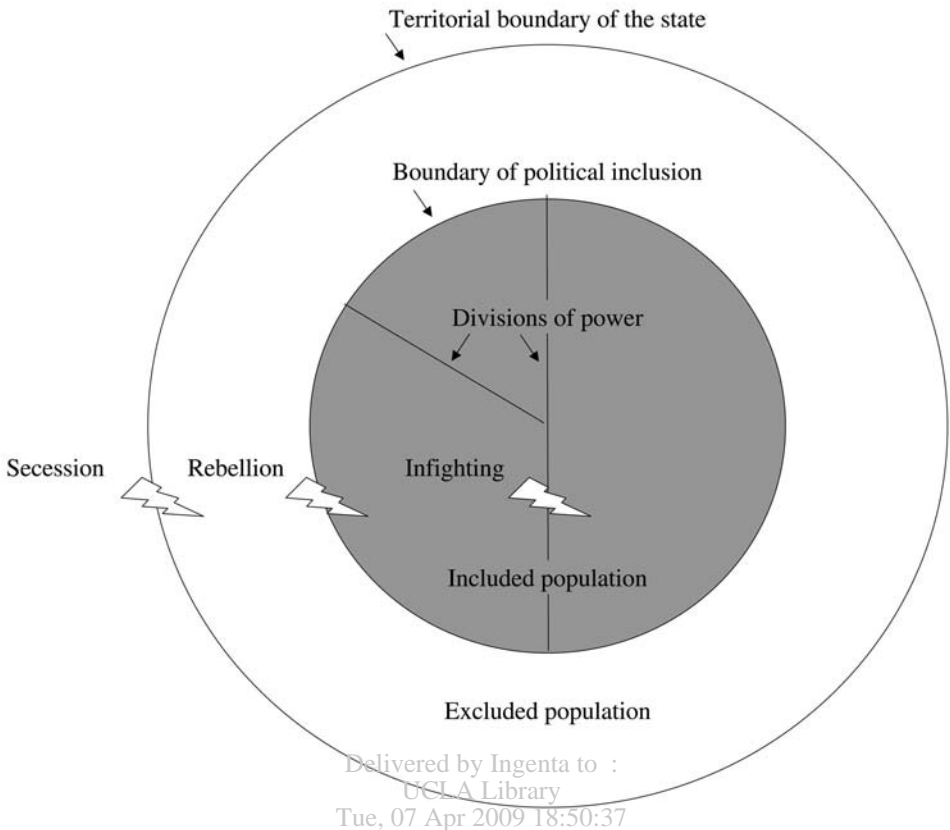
Territorial boundary of the state

Boundary of political inclusion

Divisions of power

Secession

Rebellion

Infighting

Included population

Excluded population

Delivered by Ingenta to :
UCLA Library
Tue, 07 Apr 2009 18:50:37